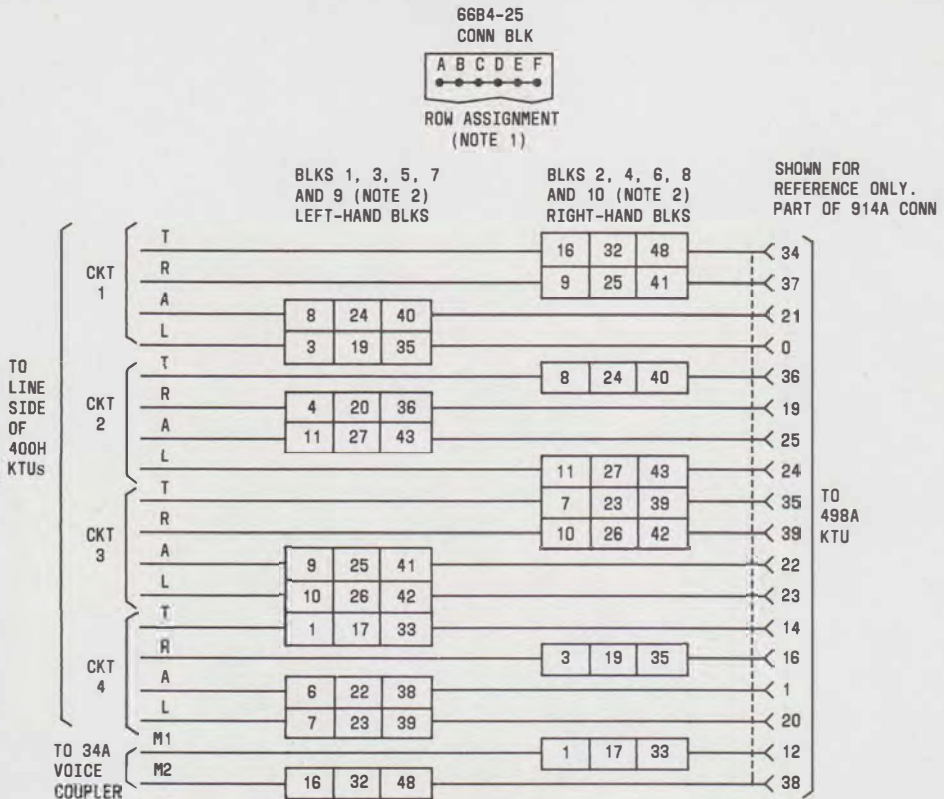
66B4-25
CONN BLK

A B C D E F

ROW ASSIGNMENT
(NOTE 1)

BLKS 1, 3, 5, 7
AND 9 (NOTE 2)
LEFT-HAND BLKS

BLKS 2, 4, 6, 8
AND 10 (NOTE 2)
RIGHT-HAND BLKS

SHOWN FOR
REFERENCE ONLY.
PART OF 914A CONN

TO
LINE
SIDE
OF
400H
KTUs

CKT
1
T
R
A
L

CKT
2
T
R
A
L

CKT
3
T
R
A
L

CKT
4
T
R
A
L

TO 34A
VOICE
COUPLER
M1
M2

| 16 | 32 | 48 |
|---|---|---|
| 9 | 25 | 41 |

| 8 | 24 | 40 |
|---|---|---|
| 3 | 19 | 35 |

| 8 | 24 | 40 |
|---|---|---|

| 4 | 20 | 36 |
|---|---|---|
| 11 | 27 | 43 |

| 11 | 27 | 43 |
|---|---|---|
| 7 | 23 | 39 |
| 10 | 26 | 42 |

| 9 | 25 | 41 |
|---|---|---|
| 10 | 26 | 42 |
| 1 | 17 | 33 |

| 3 | 19 | 35 |
|---|---|---|

| 6 | 22 | 38 |
|---|---|---|
| 7 | 23 | 39 |

| 1 | 17 | 33 |
|---|---|---|

| 16 | 32 | 48 |
|---|---|---|

34
37
21
0
36
19
25
24
35
39
22
23
14
16
1
20
12
38

TO
498A
KTU